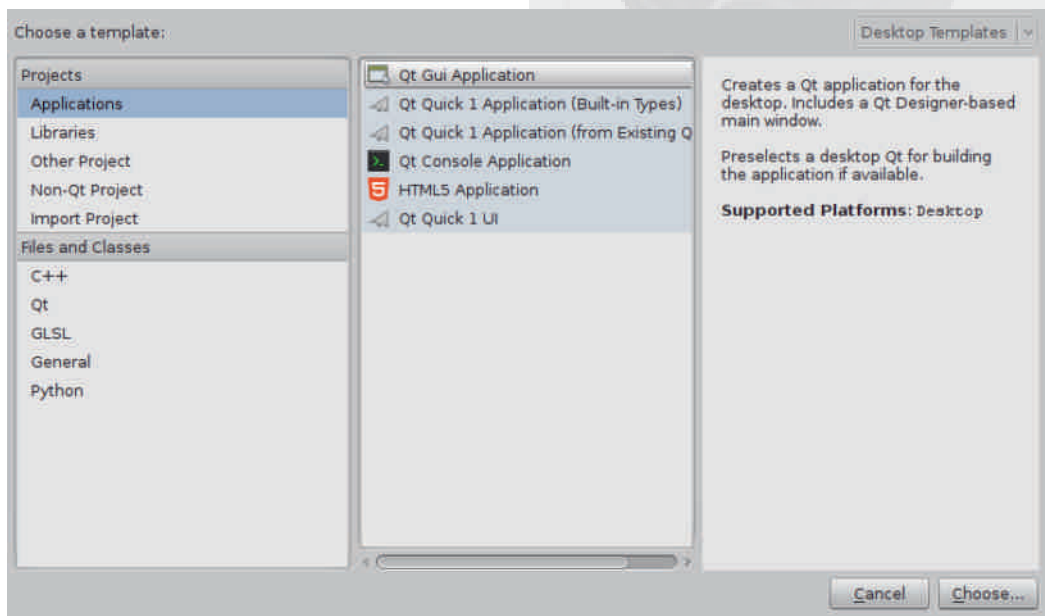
Choose a template:

Desktop Templates

Projects
Applications
Libraries
Other Project
Non-Qt Project
Import Project
Files and Classes
C++
Qt
GLSL
General
Python

Qt Gui Application
Qt Quick 1 Application (Built-in Types)
Qt Quick 1 Application (from Existing Q
Qt Console Application
HTML5 Application
Qt Quick 1 UI

Creates a Qt application for the desktop. Includes a Qt Designer-based main window.

Preselects a desktop Qt for building the application if available.

Supported Platforms: Desktop

Cancel
Choose...